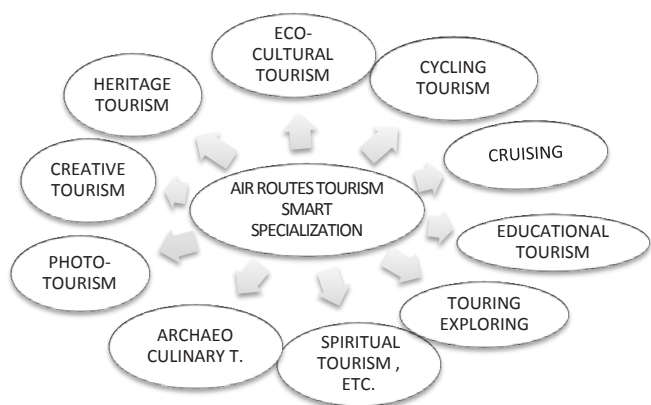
AIR ROUTES TOURISM SMART SPECIALIZATION

ECO-CULTURAL TOURISM

CYCLING TOURISM

CRUISING

EDUCATIONAL TOURISM

TOURING EXPLORING

SPIRITUAL TOURISM , ETC.

ARCHAEO CULINARY T.

PHOTO-TOURISM

CREATIVE TOURISM

HERITAGE TOURISM